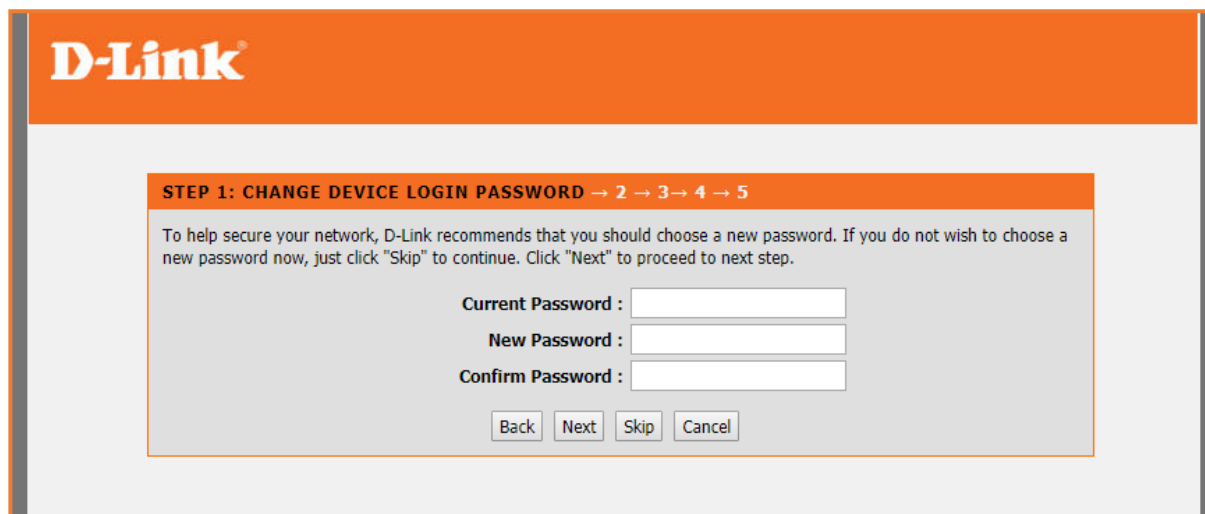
D-Link®

STEP 1: CHANGE DEVICE LOGIN PASSWORD → 2 → 3→ 4 → 5

To help secure your network, D-Link recommends that you should choose a new password. If you do not wish to choose a new password now, just click "Skip" to continue. Click "Next" to proceed to next step.

Current Password :
New Password :
Confirm Password :

Back Next Skip Cancel